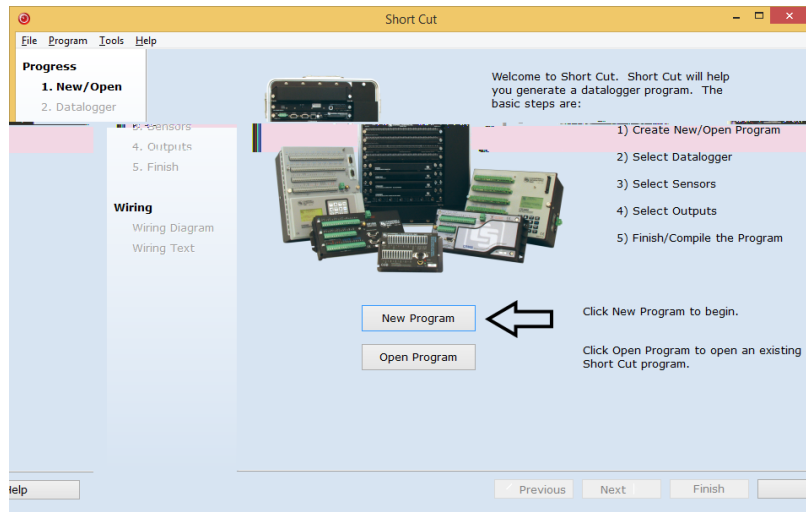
Short Cut

File Program Tools Help

Progress
1. New/Open
2. Datalogger
3. Sensors
4. Outputs
5. Finish

Wiring
Wiring Diagram
Wiring Text

Welcome to Short Cut. Short Cut will help you generate a datalogger program. The basic steps are:

1) Create New/Open Program
2) Select Datalogger
3) Select Sensors
4) Select Outputs
5) Finish/Compile the Program

New Program

Click New Program to begin.

Open Program

Click Open Program to open an existing Short Cut program.

Help

Previous

Next

Finish